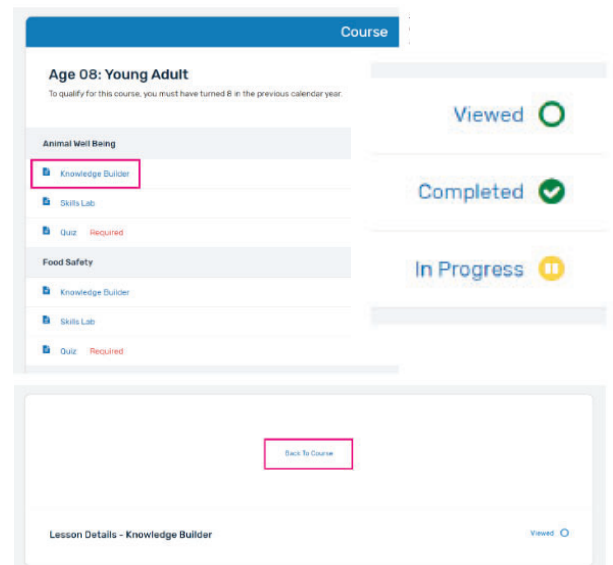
Course

Age 08: Young Adult

To qualify for this course, you must have turned 8 in the previous calendar year.

Animal Well Being

Knowledge Builder

Skills Lab

Quiz Required

Food Safety

Knowledge Builder

Skills Lab

Quiz Required

Viewed

Completed

In Progress

Back To Course

Lesson Details - Knowledge Builder

Viewed